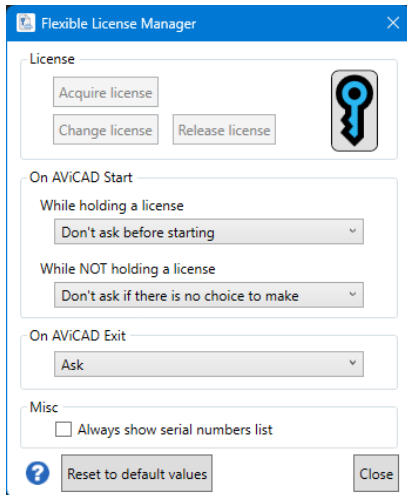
Flexible License Manager

License

Acquire license

Change license

Release license

On AViCAD Start

While holding a license

Don't ask before starting

While NOT holding a license

Don't ask if there is no choice to make

On AViCAD Exit

Ask

Misc

Always show serial numbers list

?

Reset to default values

Close